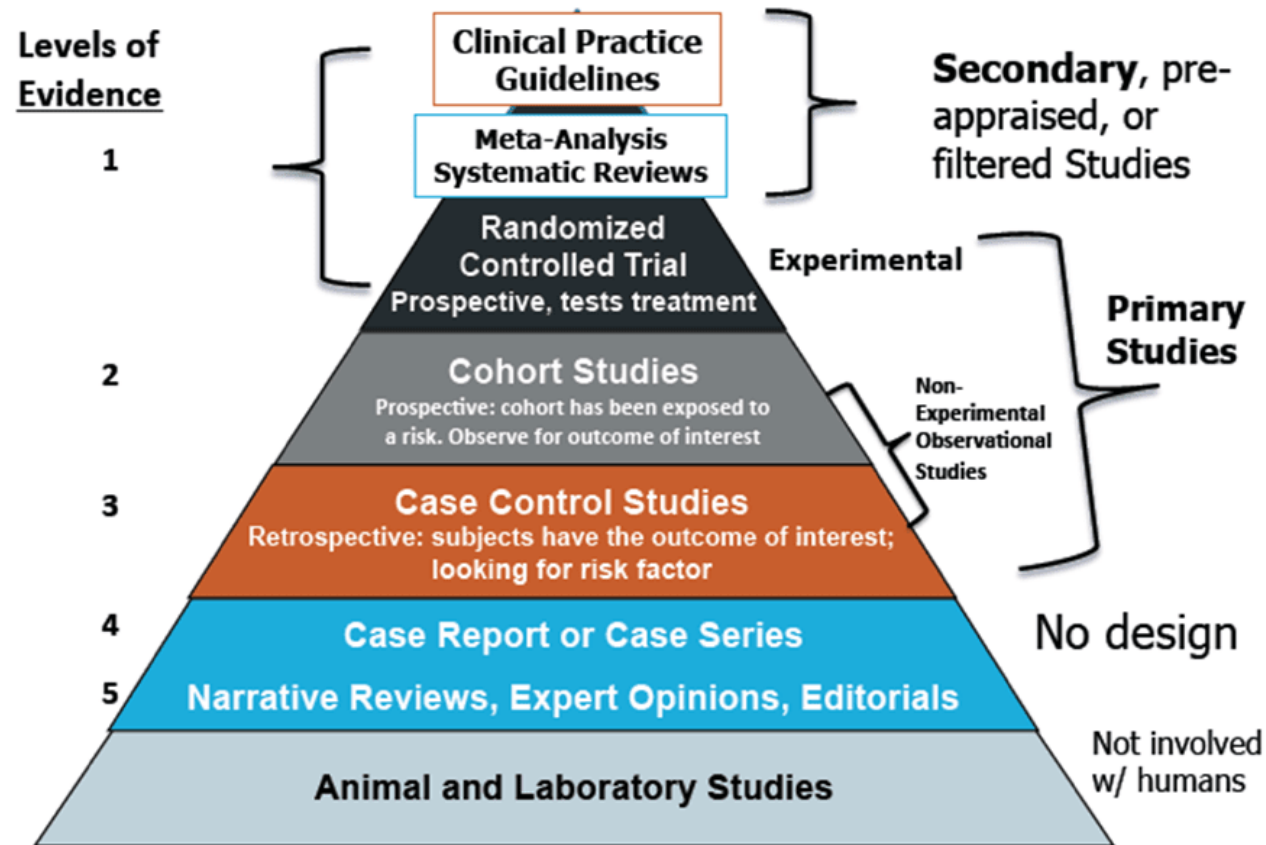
Levels of Evidence

1

Clinical Practice Guidelines

Meta-Analysis Systematic Reviews

Secondary, pre-appraised, or filtered Studies

Randomized Controlled Trial
Prospective, tests treatment

Experimental

Primary Studies

2

Cohort Studies
Prospective: cohort has been exposed to a risk. Observe for outcome of interest

Non-Experimental Observational Studies

3

Case Control Studies
Retrospective: subjects have the outcome of interest; looking for risk factor

4

Case Report or Case Series

No design

5

Narrative Reviews, Expert Opinions, Editorials

Animal and Laboratory Studies

Not involved w/ humans